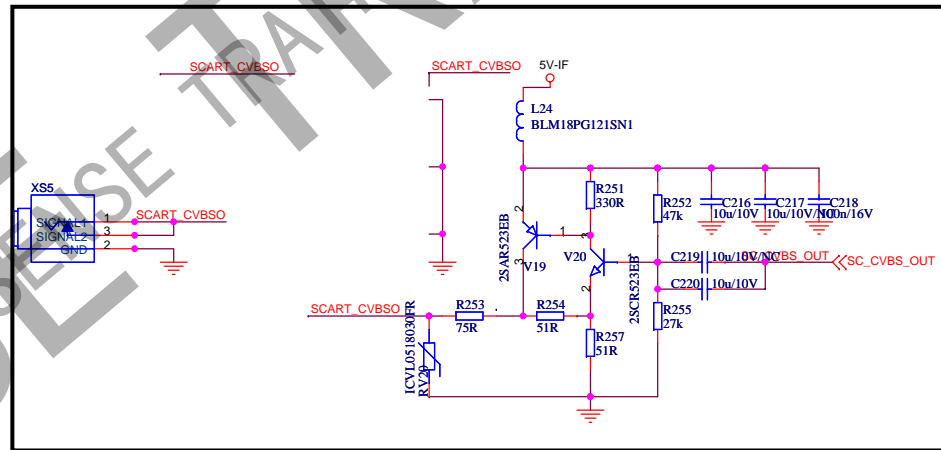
SCART_CVBSO
SCART_CVBSO
5V-IF
L24
BLM18PG121SN1
XS5
SIGNAL1
SIGNAL2
GND
1
3
2
SCART_CVBSO
R251
330R
R252
47k
C216
10u/10V
C217
10u/10V/NC
C218
10n/16V
2SAR523EB
2
3
1
V19
V20
3
1
2
2SCR523EB
C219
10u/10V/NC
CVBS_OUT
SC_CVBS_OUT
C220
10u/10V
SCART_CVBSO
R253
75R
R254
51R
R255
27k
R257
51R
ICVL0518030FR
RV20